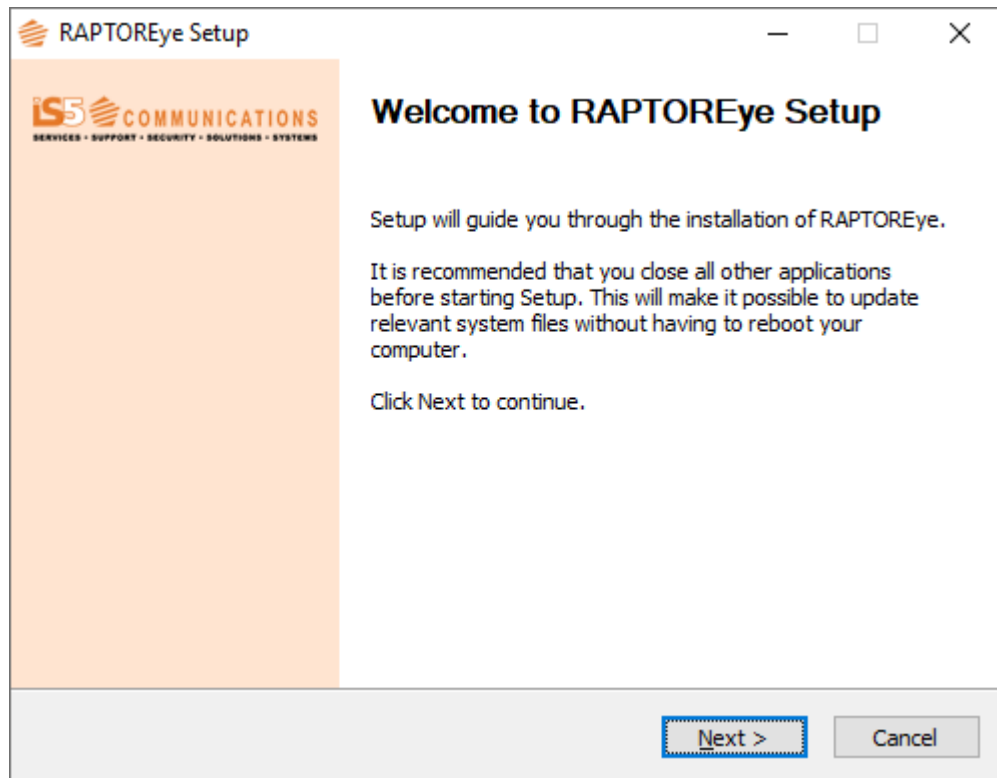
RAPTOREye Setup

iS5 COMMUNICATIONS
SERVICES • SUPPORT • SECURITY • SOLUTIONS • SYSTEMS

Welcome to RAPTOREye Setup

Setup will guide you through the installation of RAPTOREye.

It is recommended that you close all other applications before starting Setup. This will make it possible to update relevant system files without having to reboot your computer.

Click Next to continue.

Next >
Cancel